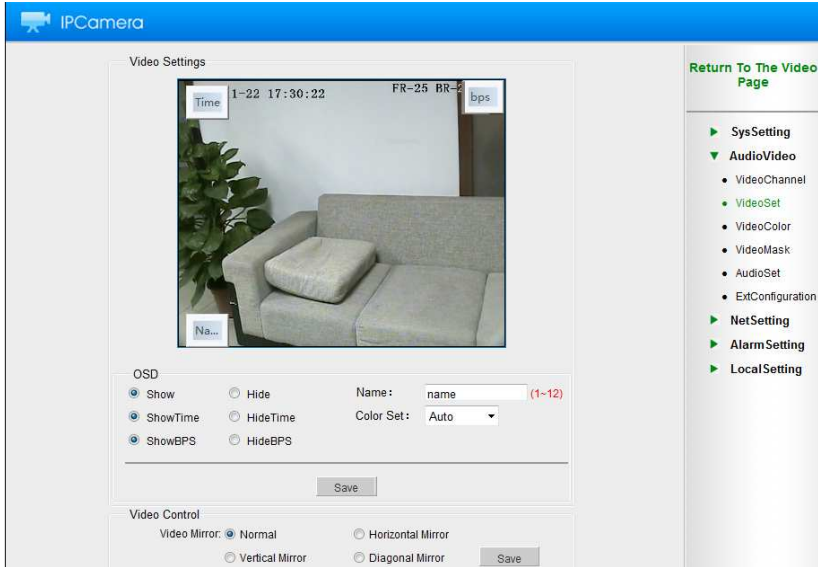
IPCamera

Video Settings

Time 1-22 17:30:22 FR-25 BR-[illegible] bps

Na...

OSD

Show Hide Name: name (1~12)

ShowTime HideTime Color Set: Auto

ShowBPS HideBPS

Save

Video Control

Video Mirror: Normal Horizontal Mirror

Vertical Mirror Diagonal Mirror Save

Return To The Video Page

SysSetting

AudioVideo

VideoChannel

VideoSet

VideoColor

VideoMask

AudioSet

ExtConfiguration

NetSetting

AlarmSetting

LocalSetting